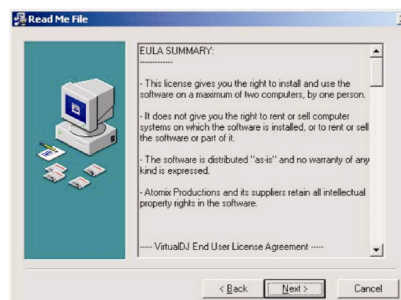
Read Me File

EULA SUMMARY:
-----------

- This license gives you the right to install and use the software on a maximum of two computers, by one person.

- It does not give you the right to rent or sell computer systems on which the software is installed, or to rent or sell the software or part of it.

- The software is distributed "as-is" and no warranty of any kind is expressed.

- Atomix Productions and its suppliers retain all intellectual property rights in the software.

---- VirtualDJ End User License Agreement ----

< Back Next > Cancel